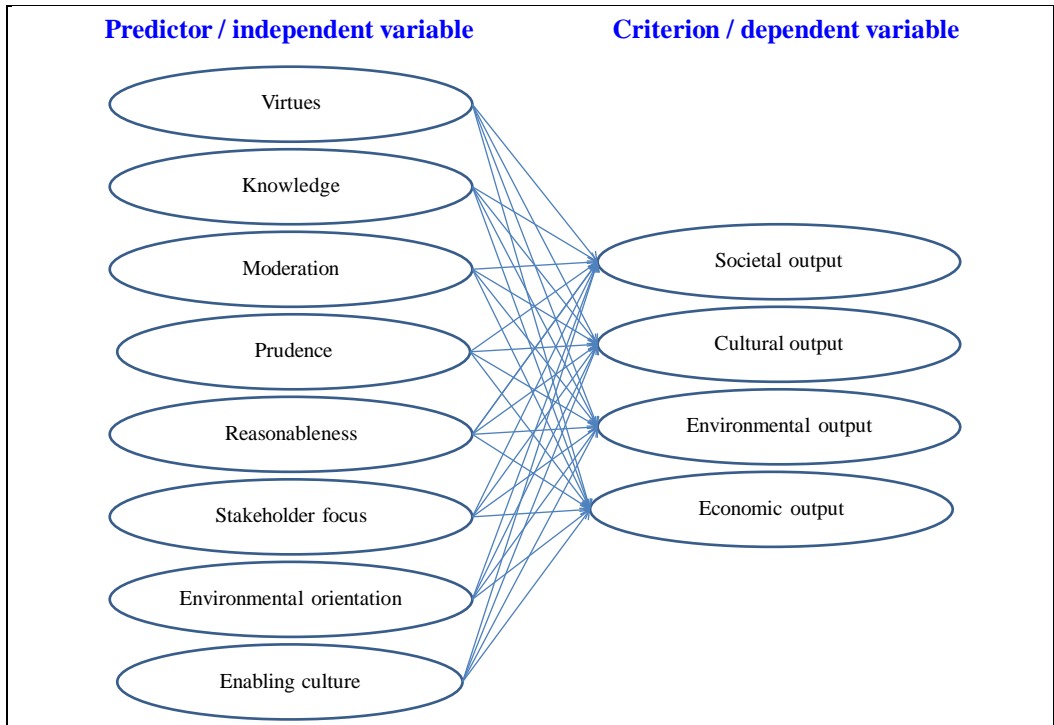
Predictor / independent variable

Criterion / dependent variable

Virtues

Knowledge

Moderation

Prudence

Reasonableness

Stakeholder focus

Environmental orientation

Enabling culture

Societal output

Cultural output

Environmental output

Economic output